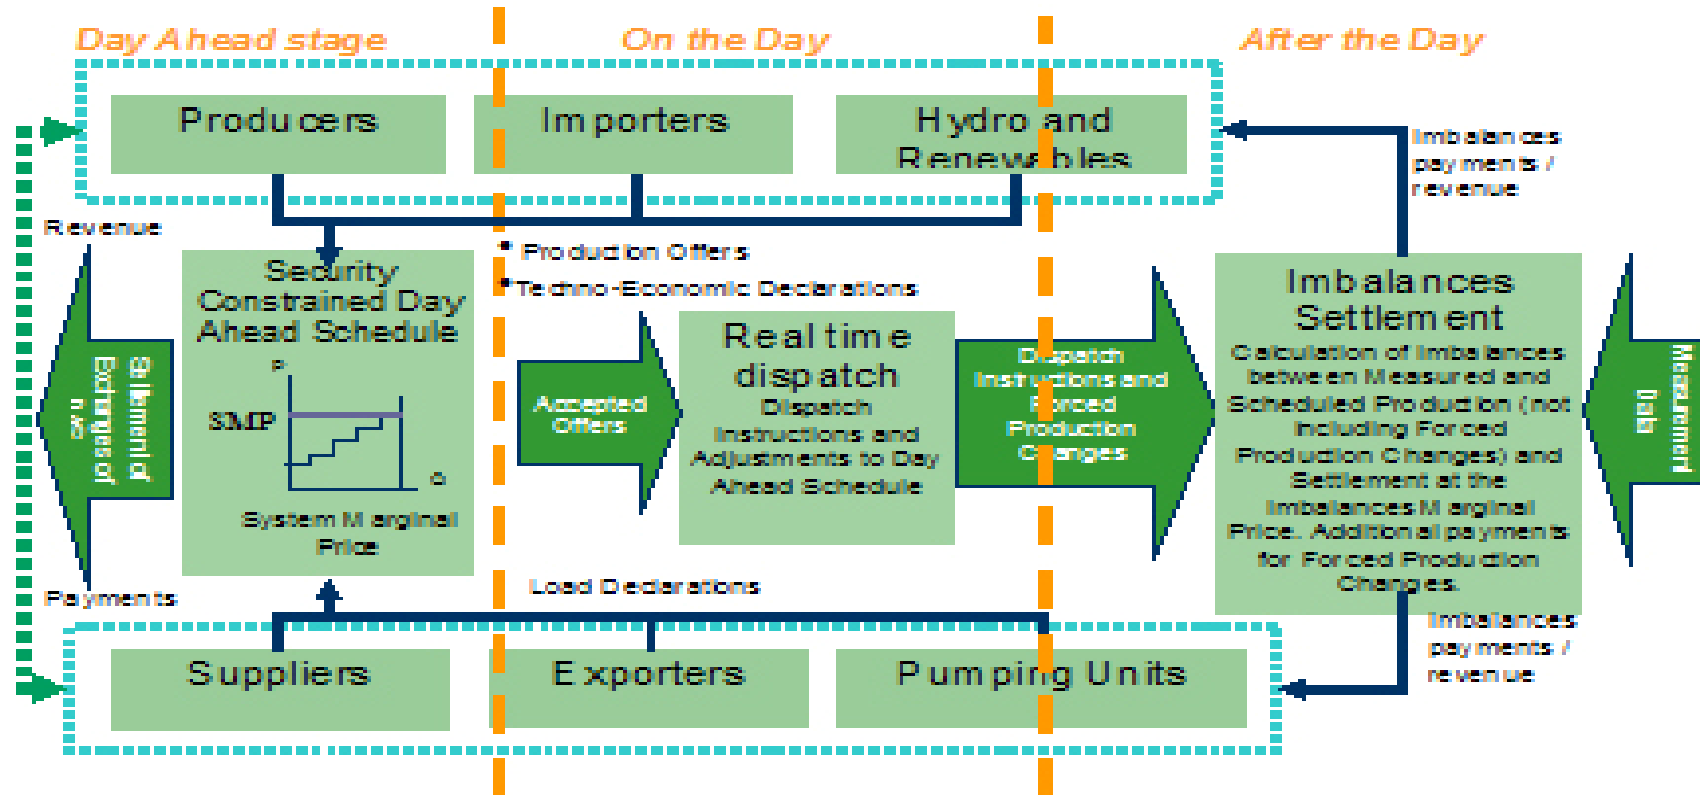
Day Ahead stage
On the Day
After the Day

Producers
Importers
Hydro and Renewables

Imbalances payments / revenue

Revenue

* Production Offers
* Techno-Economic Declarations

Security Constrained Day Ahead Schedule

P
SMP
Q
System Marginal Price

Settlement Exchange of Funds

Accepted Offers

Real time dispatch
Dispatch Instructions and Adjustments to Day Ahead Schedule

Dispatch Instructions and Forced Production Changes

Imbalances Settlement
Calculation of Imbalances between Measured and Scheduled Production (not including Forced Production Changes) and Settlement at the Imbalances Marginal Price. Additional payments for Forced Production Changes.

Measurement Data

Payments

Load Declarations

Imbalances payments / revenue

Suppliers
Exporters
Pumping Units